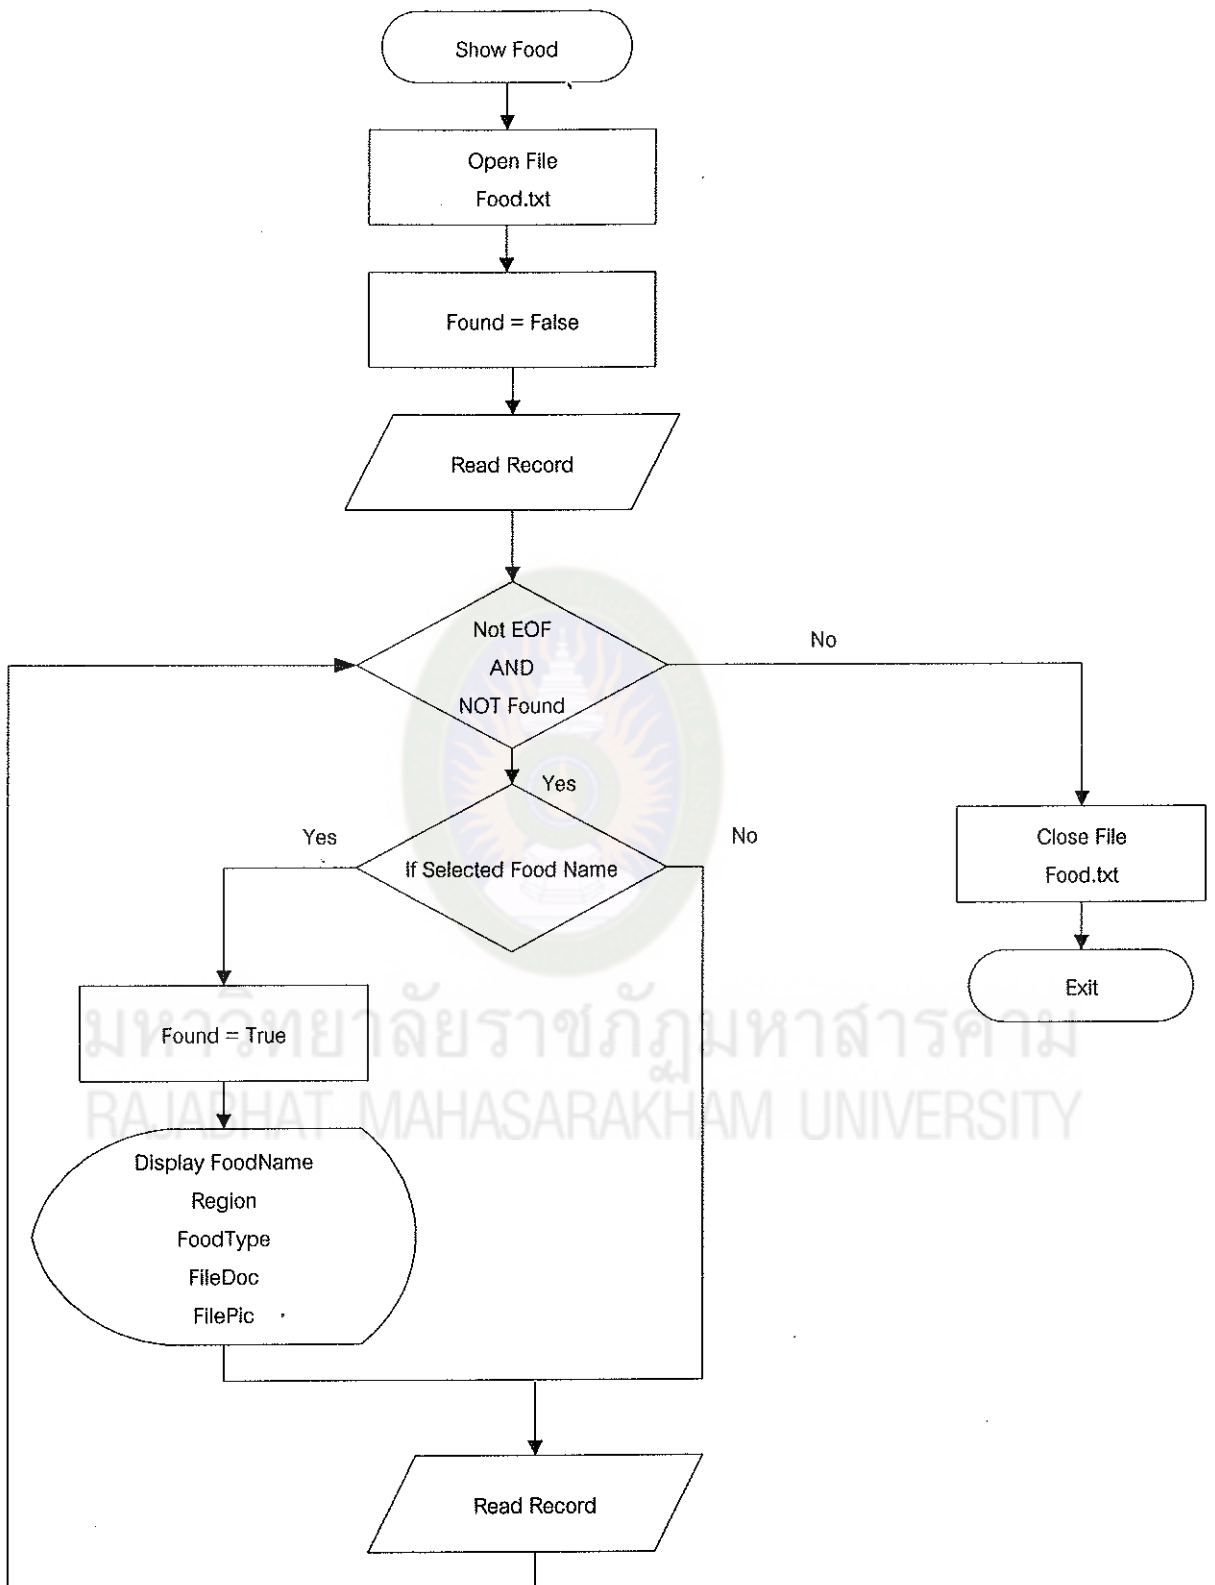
Show Food

Open File
Food.txt

Found = False

Read Record

Not EOF
AND
NOT Found

No

Yes

Yes

If Selected Food Name

No

Close File
Food.txt

Exit

Found = True

มหาวิทยาลัยราชภัฏมหาสารคาม
RAJABHAT MAHASARAKHAM UNIVERSITY

Display FoodName
Region
FoodType
FileDoc
FilePic

Read Record